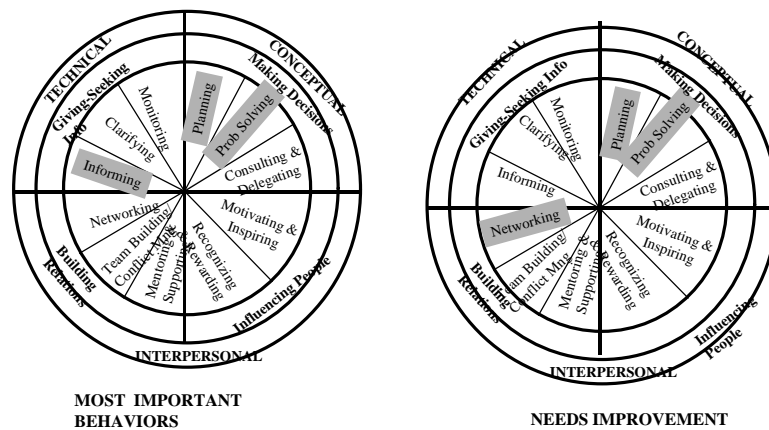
TECHNICAL
CONCEPTUAL
Giving-Seeking Info
Making Decisions
Monitoring
Clarifying
Planning
Prob Solving
Informing
Consulting & Delegating
Networking
Team Building/ Conflict Mng
Mentoring & Supporting
Recognizing & Rewarding
Motivating & Inspiring
Building Relations
Influencing People
INTERPERSONAL

MOST IMPORTANT BEHAVIORS

TECHNICAL
CONCEPTUAL
Giving-Seeking Info
Making Decisions
Monitoring
Clarifying
Planning
Prob Solving
Informing
Consulting & Delegating
Networking
Team Building/ Conflict Mng
Mentoring & Supporting
Recognizing & Rewarding
Motivating & Inspiring
Building Relations
Influencing People
INTERPERSONAL

NEEDS IMPROVEMENT